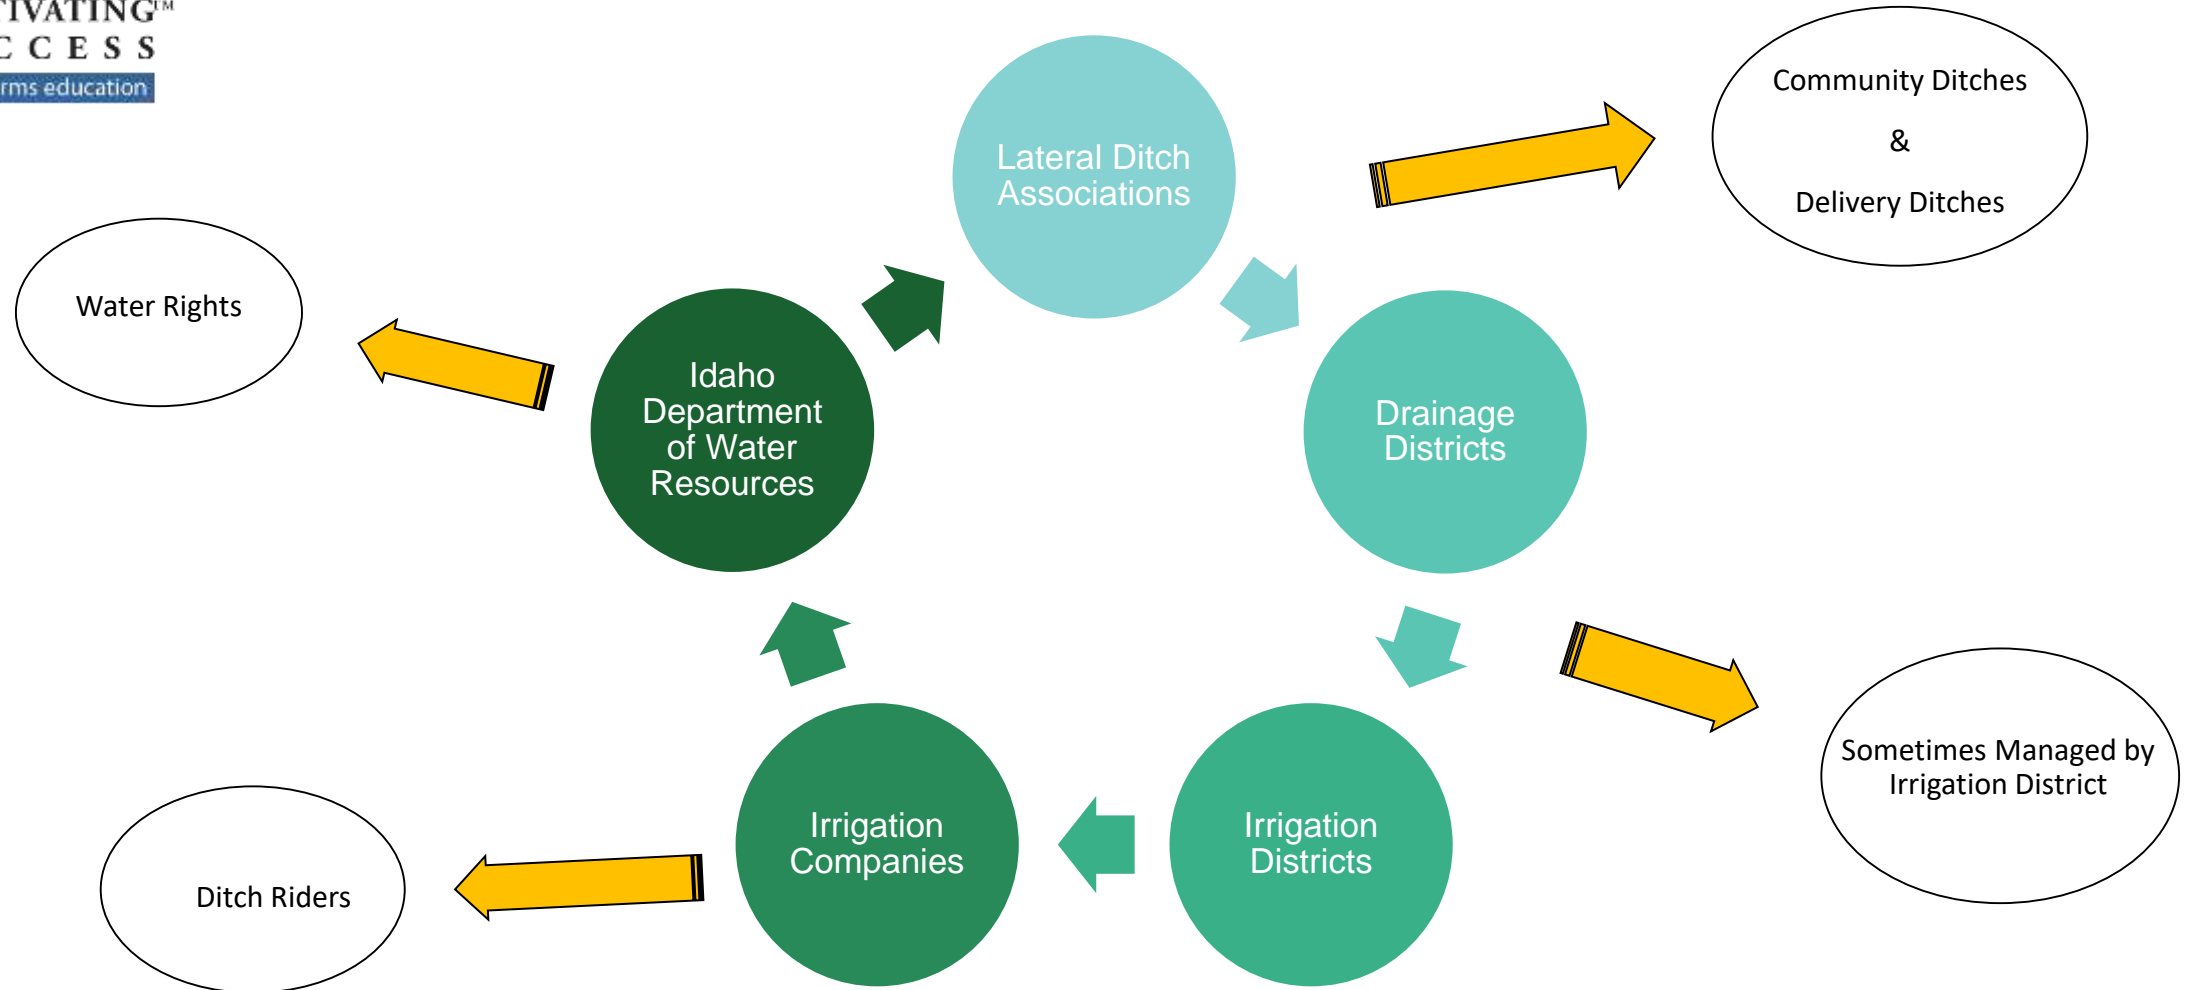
IVATING™
CCESS
rms education

Lateral Ditch Associations

Community Ditches

&

Delivery Ditches

Water Rights

Idaho Department of Water Resources

Drainage Districts

Sometimes Managed by Irrigation District

Irrigation Companies

Irrigation Districts

Ditch Riders